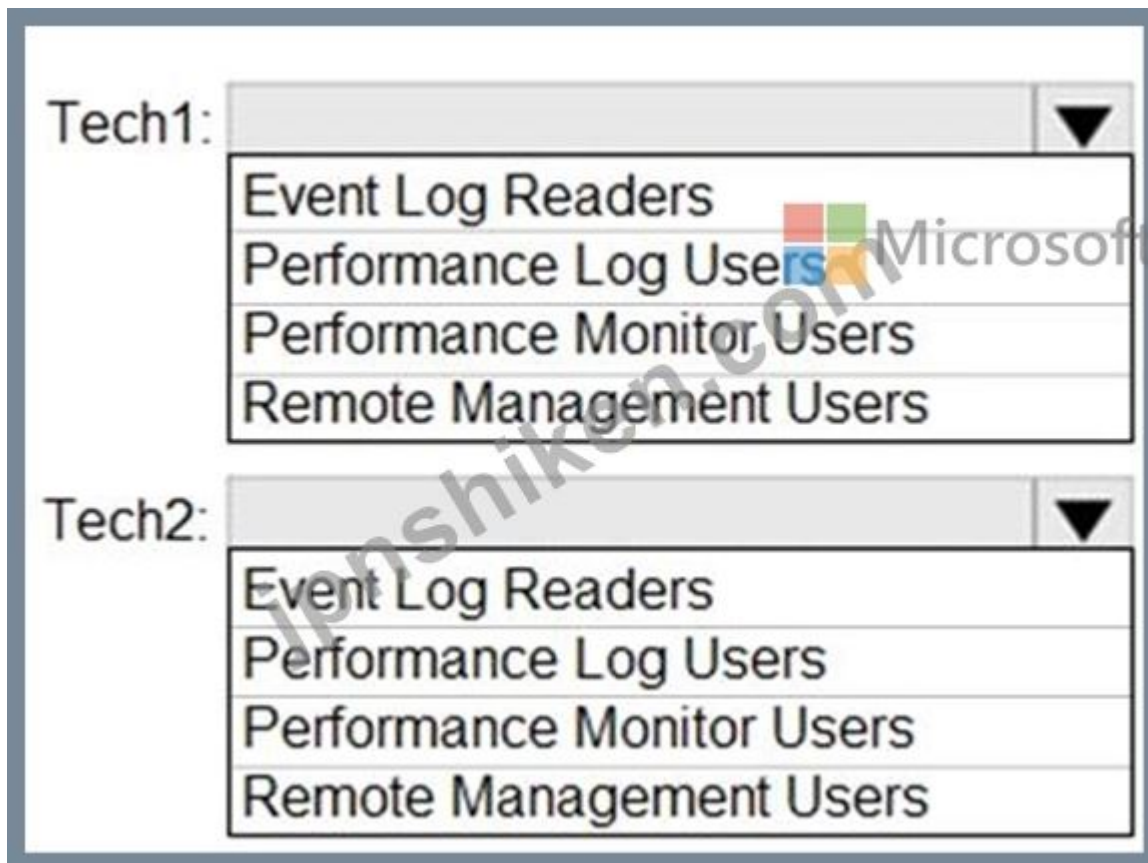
Tech1:
Event Log Readers
Performance Log Users
Performance Monitor Users
Remote Management Users

Tech2:
Event Log Readers
Performance Log Users
Performance Monitor Users
Remote Management Users

Microsoft
lpnshiken.com